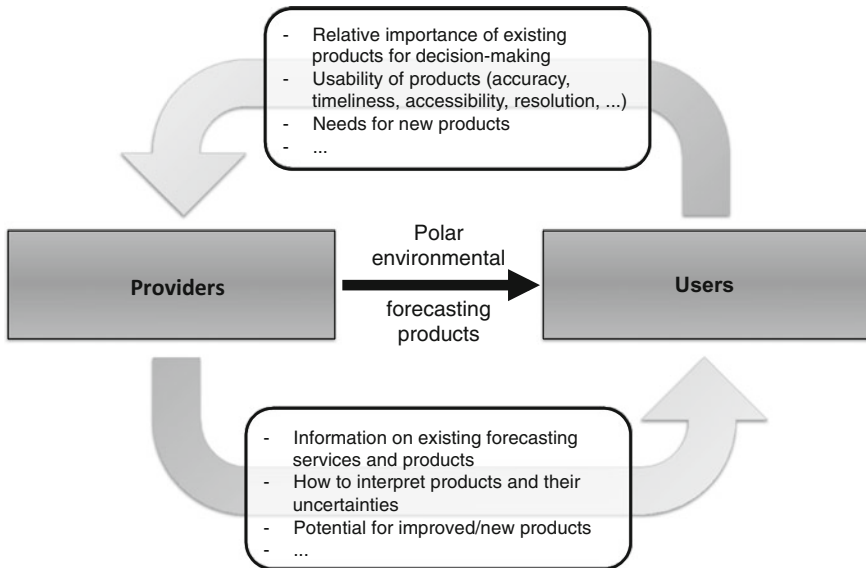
- Relative importance of existing products for decision-making
- Usability of products (accuracy, timeliness, accessibility, resolution, ...)
- Needs for new products
- ...

Providers

Polar environmental forecasting products

Users

- Information on existing forecasting services and products
- How to interpret products and their uncertainties
- Potential for improved/new products
- ...